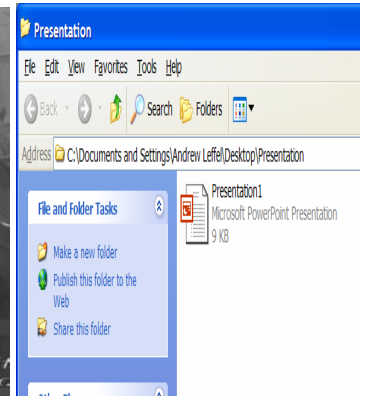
Presentation

File Edit View Favorites Tools Help

Back Search Folders

Address C:\Documents and Settings\Andrew Leffel\Desktop\Presentation

File and Folder Tasks

Make a new folder

Publish this folder to the Web

Share this folder

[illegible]

Presentation1
Microsoft PowerPoint Presentation
9 KB